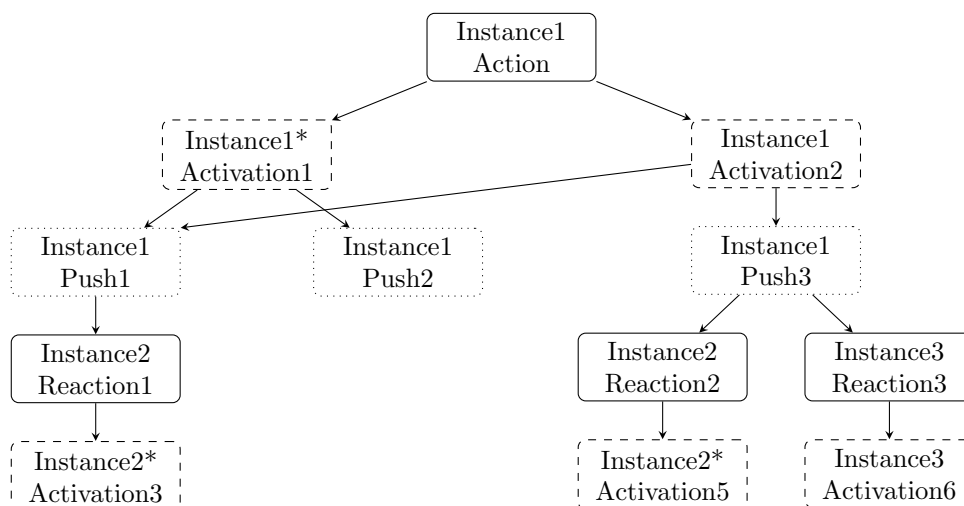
Instance1
Action

Instance1*
Activation1

Instance1
Activation2

Instance1
Push1

Instance1
Push2

Instance1
Push3

Instance2
Reaction1

Instance2
Reaction2

Instance3
Reaction3

Instance2*
Activation3

Instance2*
Activation5

Instance3
Activation6